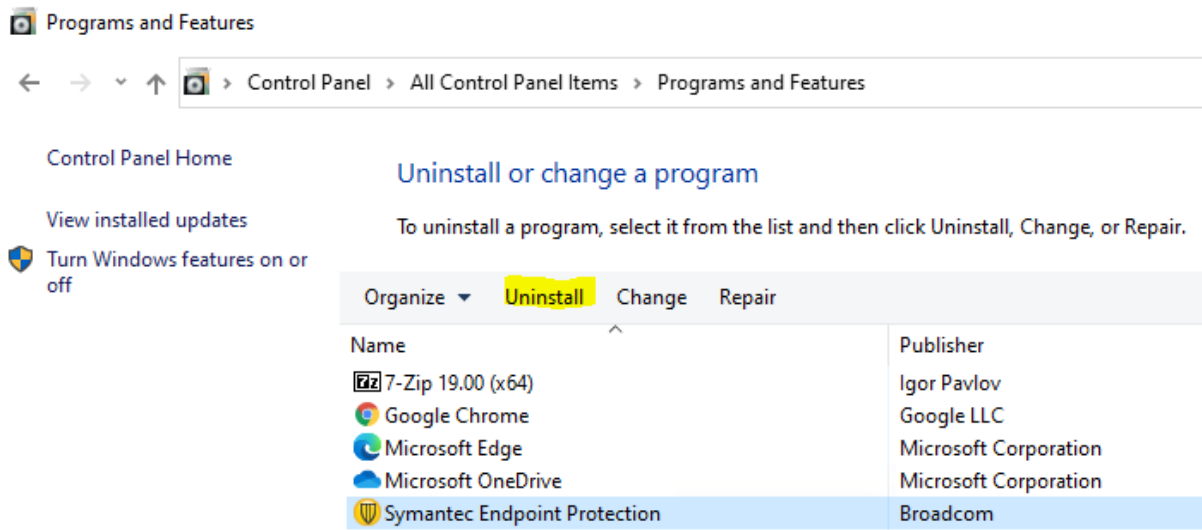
Programs and Features

Control Panel > All Control Panel Items > Programs and Features

Control Panel Home

View installed updates

Turn Windows features on or off

Uninstall or change a program

To uninstall a program, select it from the list and then click Uninstall, Change, or Repair.

Organize ▾ Uninstall Change Repair

| Name | Publisher |
|---|---|
| 7-Zip 19.00 (x64) | Igor Pavlov |
| Google Chrome | Google LLC |
| Microsoft Edge | Microsoft Corporation |
| Microsoft OneDrive | Microsoft Corporation |
| Symantec Endpoint Protection | Broadcom |